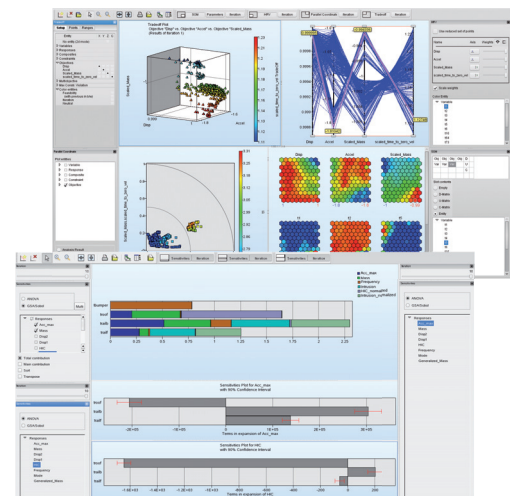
Tradeoff Plot
Objective "Disp" vs. Objective "Accel" vs. Objective "Scaled_Mass"
(Results of iteration 1)

Scaled_Mass
Disp
Accel

Disp
Accel
Scaled_Mass
scaled_Beta_fp_sum_vel

Setup
Filter
Ranges

Parallel Coordinates

Disp
Accel
Scaled_Mass

Analysis Result

Acc_max
Mass
Frequency
Intrusion
HIC_normal
Intrusion_vel

Bumper
hoof
trailb
trailf

0
0.25
0.5
0.75
1
1.25
1.5
1.75
2
2.25

Sensitivities Plot for Acc_max
with 90% Confidence Interval

hoof
trailb
trailf

-2E+00
-1E+00
0
1E+00
2E+00
Terms in expansion of Acc_max

Sensitivities Plot for HIC
with 90% Confidence Interval

hoof
trailb
trailf

-1.6E+03
-1.4E+03
-1.2E+03
-1E+03
-800
-600
-400
-200
0
200
Terms in expansion of HIC

ANOVA
DOE/Kriged

Responses
Acc_max
Mass
Disp1
Disp2
Disp3
HIC
Frequency
Intrusion_max
Generalized_Mass

Total contribution
Main contribution
Itself
Transpose